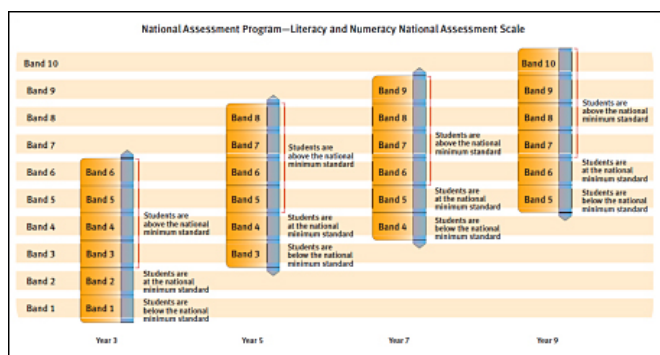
National Assessment Program—Literacy and Numeracy National Assessment Scale

Band 10
Band 9
Band 8
Band 7
Band 6
Band 5
Band 4
Band 3
Band 2
Band 1

Band 6
Band 5
Band 4
Band 3
Band 2
Band 1

Students are above the national minimum standard
Students are at the national minimum standard
Students are below the national minimum standard

Year 3

Band 8
Band 7
Band 6
Band 5
Band 4
Band 3

Students are above the national minimum standard
Students are at the national minimum standard
Students are below the national minimum standard

Year 5

Band 9
Band 8
Band 7
Band 6
Band 5
Band 4

Students are above the national minimum standard
Students are at the national minimum standard
Students are below the national minimum standard

Year 7

Band 10
Band 9
Band 8
Band 7
Band 6
Band 5

Students are above the national minimum standard
Students are at the national minimum standard
Students are below the national minimum standard

Year 9